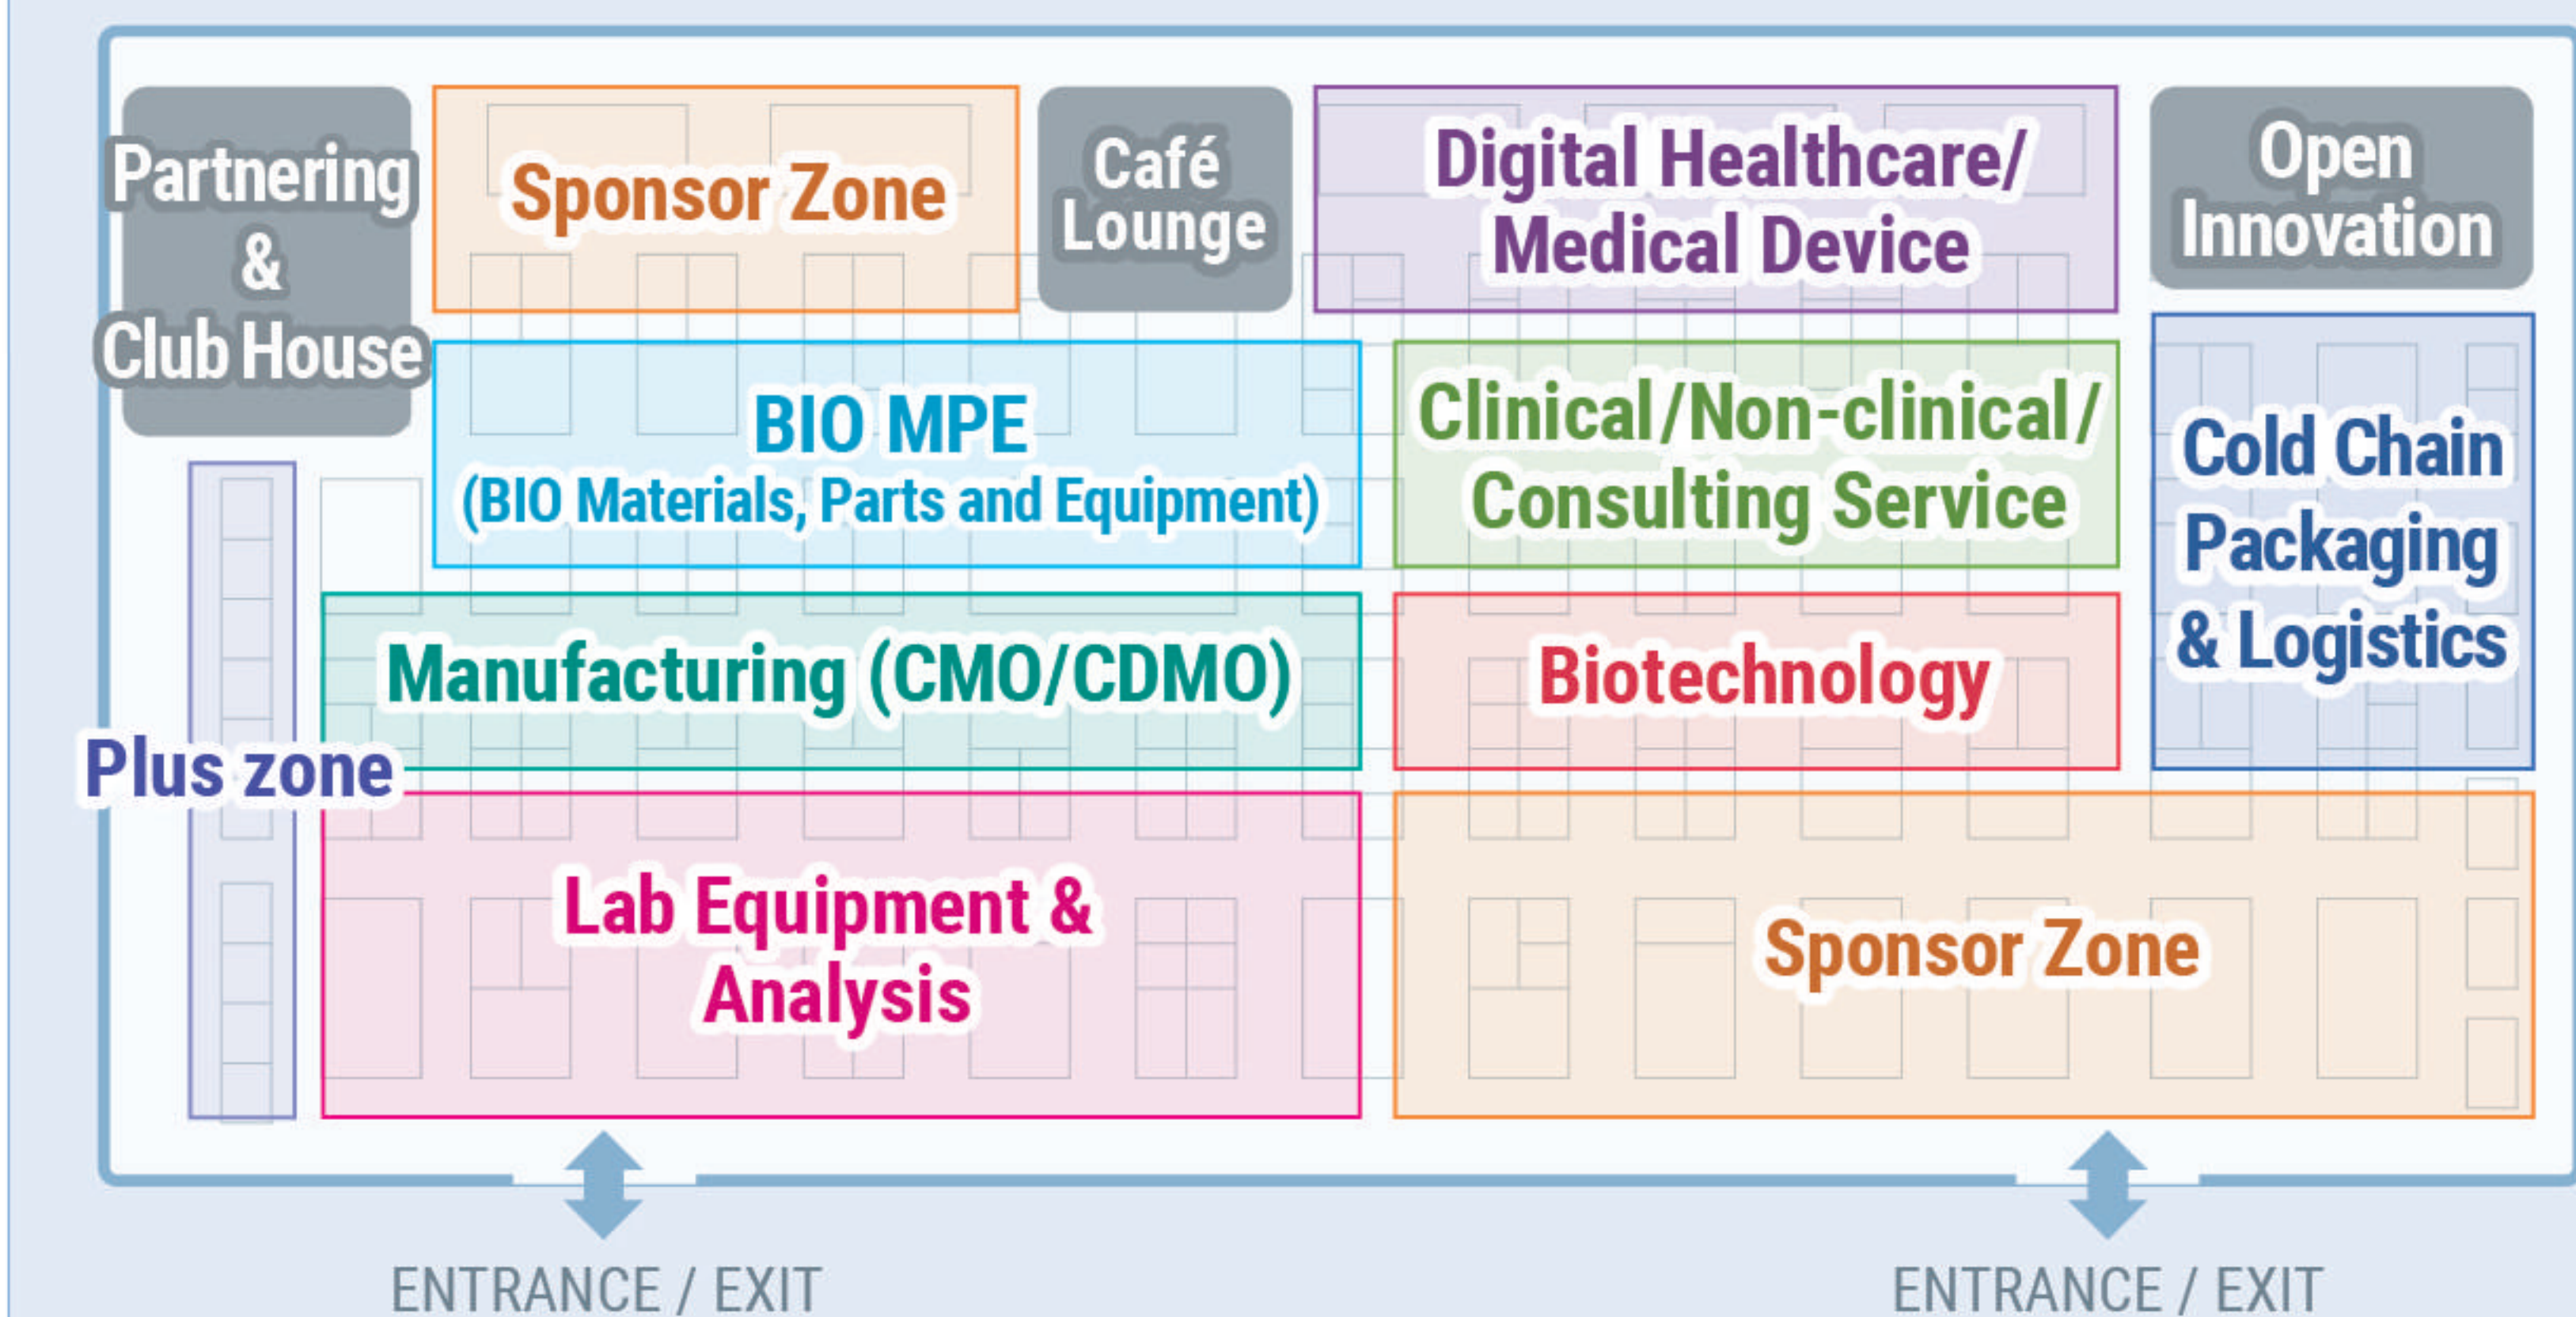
Partnering & Club House

Sponsor Zone

Café Lounge

Digital Healthcare/ Medical Device

Open Innovation

BIO MPE
(BIO Materials, Parts and Equipment)

Clinical/Non-clinical/ Consulting Service

Cold Chain Packaging & Logistics

Manufacturing (CMO/CDMO)

Biotechnology

Plus zone

Lab Equipment & Analysis

Sponsor Zone

ENTRANCE / EXIT

ENTRANCE / EXIT